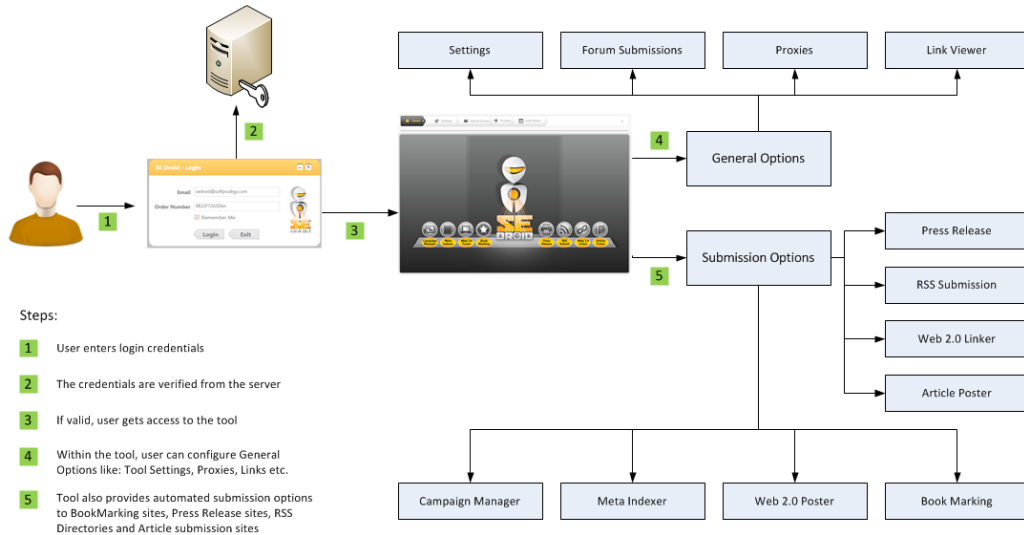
Settings

Forum Submissions

Proxies

Link Viewer

2

SE Droid - Login

Email

Order Number

Remember Me

Login

Exit

1

3

4

General Options

SE DROID

5

Submission Options

Press Release

RSS Submission

Web 2.0 Linker

Article Poster

Steps:

1 User enters login credentials

2 The credentials are verified from the server

3 If valid, user gets access to the tool

4 Within the tool, user can configure General Options like: Tool Settings, Proxies, Links etc.

5 Tool also provides automated submission options to BookMarking sites, Press Release sites, RSS Directories and Article submission sites

Campaign Manager

Meta Indexer

Web 2.0 Poster

Book Marking